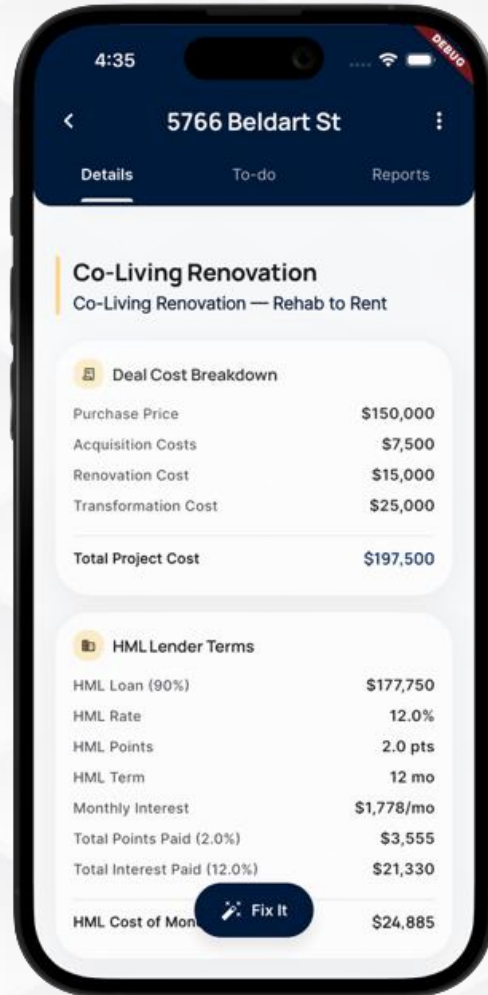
4:35

DEBUG

<

5766 Beldart St

Details

To-do

Reports

Co-Living Renovation

Co-Living Renovation — Rehab to Rent

Deal Cost Breakdown

| | |
|---|---|
| Purchase Price | \$150,000 |
| Acquisition Costs | \$7,500 |
| Renovation Cost | \$15,000 |
| Transformation Cost | \$25,000 |
| Total Project Cost | \$197,500 |

HML Lender Terms

| | |
|---|---|
| HML Loan (90%) | \$177,750 |
| HML Rate | 12.0% |
| HML Points | 2.0 pts |
| HML Term | 12 mo |
| Monthly Interest | \$1,778/mo |
| Total Points Paid (2.0%) | \$3,555 |
| Total Interest Paid (12.0%) | \$21,330 |
| HML Cost of Mon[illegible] | \$24,885 |

Fix It